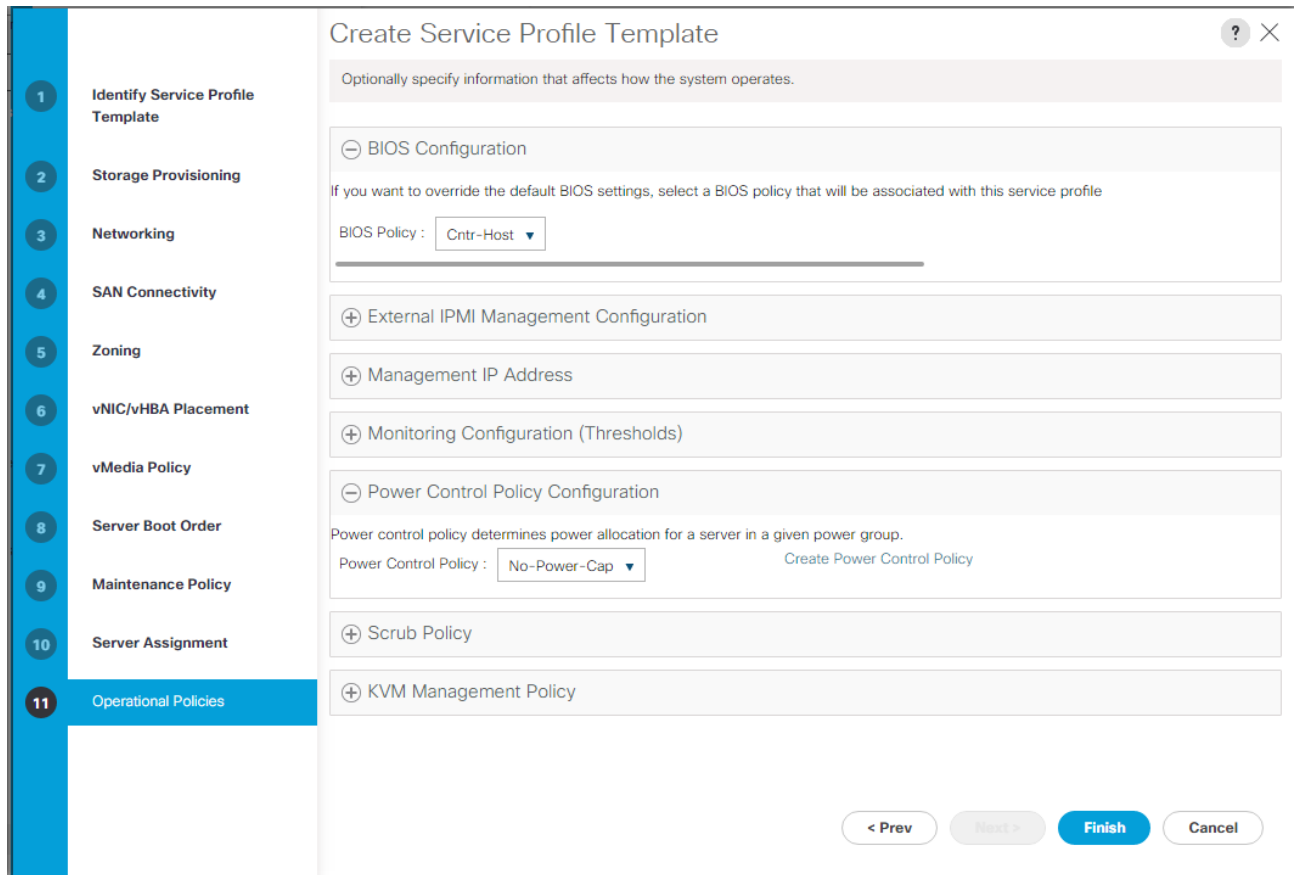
1 Identify Service Profile Template

2 Storage Provisioning

3 Networking

4 SAN Connectivity

5 Zoning

6 vNIC/vHBA Placement

7 vMedia Policy

8 Server Boot Order

9 Maintenance Policy

10 Server Assignment

11 Operational Policies

Create Service Profile Template

? ×

Optionally specify information that affects how the system operates.

⊖ BIOS Configuration

If you want to override the default BIOS settings, select a BIOS policy that will be associated with this service profile

BIOS Policy : Cntr-Host ▾

⊕ External IPMI Management Configuration

⊕ Management IP Address

⊕ Monitoring Configuration (Thresholds)

⊖ Power Control Policy Configuration

Power control policy determines power allocation for a server in a given power group.

Power Control Policy : No-Power-Cap ▾

Create Power Control Policy

⊕ Scrub Policy

⊕ KVM Management Policy

< Prev

Next >

Finish

Cancel